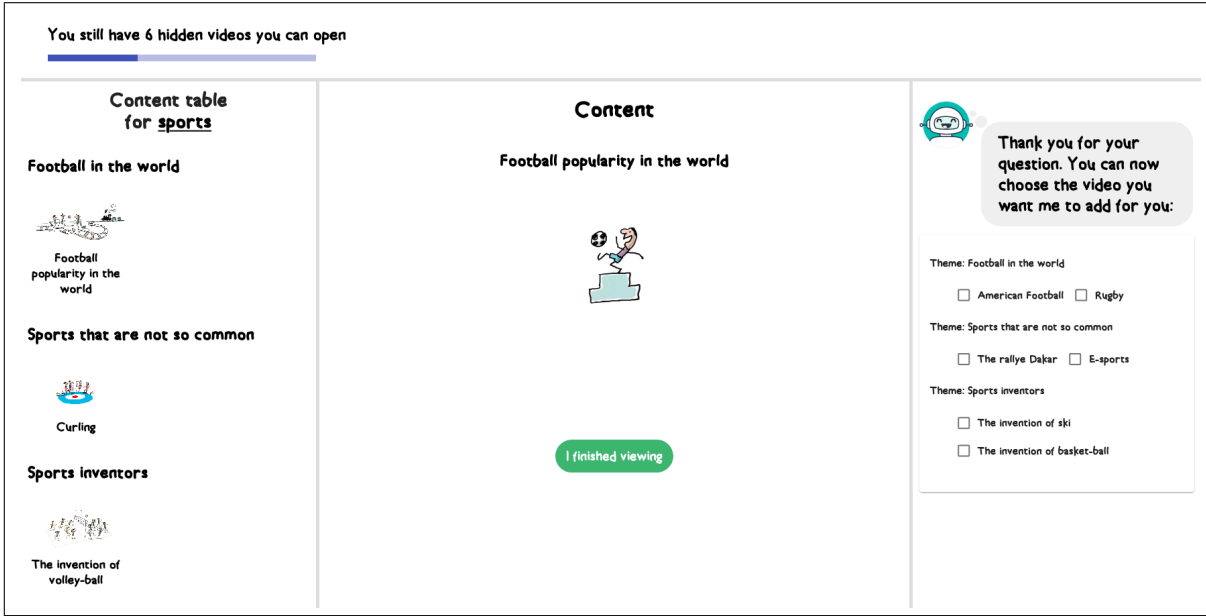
You still have 6 hidden videos you can open

Content table for sports

Football in the world

Football popularity in the world

Sports that are not so common

Curling

Sports inventors

The invention of volley-ball

Content

Football popularity in the world

I finished viewing

Thank you for your question. You can now choose the video you want me to add for you:

Theme: Football in the world

☐ American Football ☐ Rugby

Theme: Sports that are not so common

☐ The rallye Dakar ☐ E-sports

Theme: Sports inventors

☐ The invention of ski

☐ The invention of basket-ball